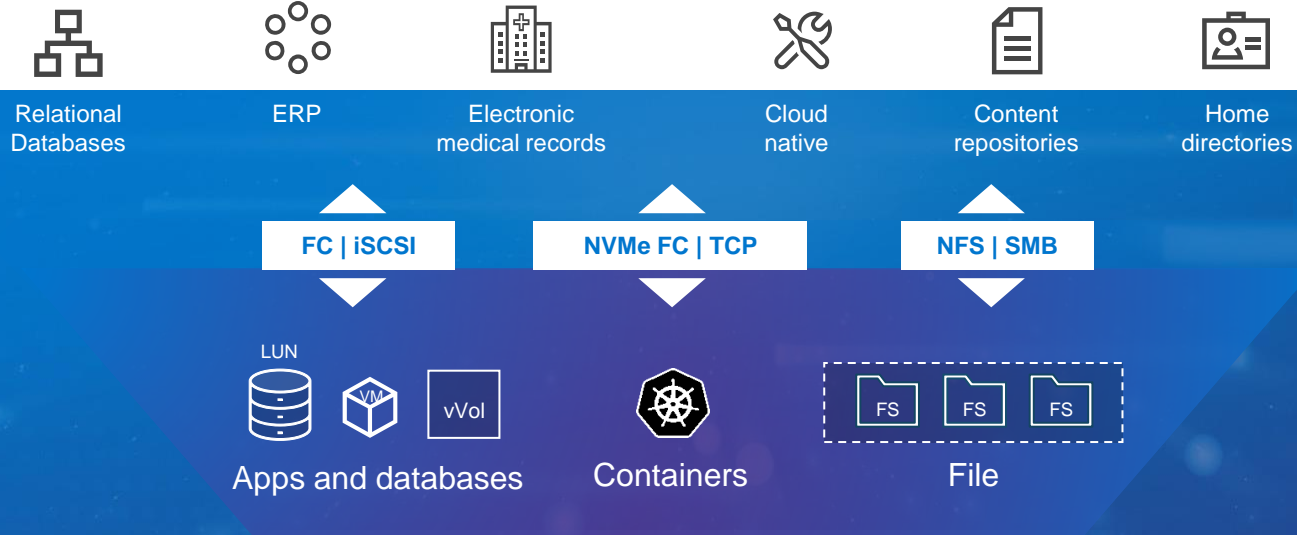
Relational Databases

ERP

Electronic medical records

Cloud native

Content repositories

Home directories

FC | iSCSI

NVMe FC | TCP

NFS | SMB

LUN

VM

vVol

Apps and databases

Containers

FS

FS

FS

File